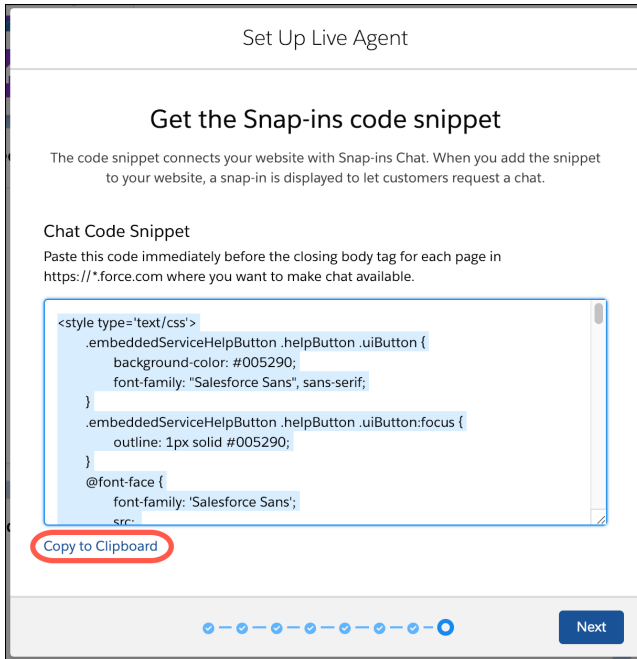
Set Up Live Agent

Get the Snap-ins code snippet

The code snippet connects your website with Snap-ins Chat. When you add the snippet to your website, a snap-in is displayed to let customers request a chat.

Chat Code Snippet

Paste this code immediately before the closing body tag for each page in https://*.force.com where you want to make chat available.

<style type='text/css'>
.embeddedServiceHelpButton .helpButton .uiButton {
background-color: #005290;
font-family: "Salesforce Sans", sans-serif;
}
.embeddedServiceHelpButton .helpButton .uiButton:focus {
outline: 1px solid #005290;
}
@font-face {
font-family: 'Salesforce Sans';
src:

Copy to Clipboard

Next